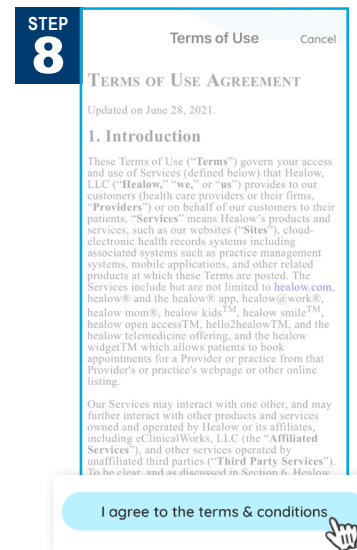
STEP
8

Terms of Use
Cancel

TERMS OF USE AGREEMENT

Updated on June 28, 2021.

1. Introduction

These Terms of Use ("Terms") govern your access and use of Services (defined below) that Healow, LLC ("Healow," "we," or "us") provides to our customers (health care providers or their firms, "Providers") or on behalf of our customers to their patients. "Services" means Healow's products and services, such as our websites ("Sites"), cloud-electronic health records systems including associated systems such as practice management systems, mobile applications, and other related products at which these Terms are posted. The Services include but are not limited to healow.com, healow® and the healow® app, healow@work®, healow mom®, healow kids$^{TM}$, healow smile$^{TM}$, healow open accessTM, hello2healowTM, and the healow telemedicine offering, and the healow widgetTM which allows patients to book appointments for a Provider or practice from that Provider's or practice's webpage or other online listing.

Our Services may interact with one other, and may further interact with other products and services owned and operated by Healow or its affiliates, including eClinicalWorks, LLC (the "Affiliated Services"), and other services operated by unaffiliated third parties ("Third Party Services"). To be clear, and as discussed in Section 6, Healow

I agree to the terms & conditions